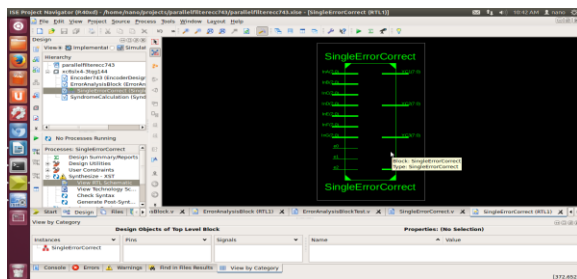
ISE Project Navigator (P.40xd) - /home/nano/projects/parallelfilterecc743/parallelfilterecc743.xise - [SingleErrorCorrect (RTL1)]

10:42 AM

File Edit View Project Source Process Tools Window Layout Help

Design

View: Implementation Simulation

Hierarchy

parallelfilterecc743

xc6slx4-3tqg144

Encoder743 (EncoderDesign

ErrorAnalysisBlock (ErrorAn

SingleErrorCorrect (SingleE

SyndromeCalculation (Synd

No Processes Running

Processes: SingleErrorCorrect

Design Summary/Reports

Design Utilities

User Constraints

Synthesize - XST

View RTL Schematic

View Technology Sc

Check Syntax

Generate Post-Synt

SingleErrorCorrect

Block: SingleErrorCorrect
Type: SingleErrorCorrect

SingleErrorCorrect

Start Design Files Libraries

ErrorAnalysisBlock (RTL1)

ErrorAnalysisBlockTest.v

SingleErrorCorrect.v

SingleErrorCorrect (RTL1)

View by Category

Design Objects of Top Level Block

Properties: (No Selection)

Instances

Pins

Signals

Name

Value

SingleErrorCorrect

Console Errors Warnings Find in Files Results View by Category

[372,65]